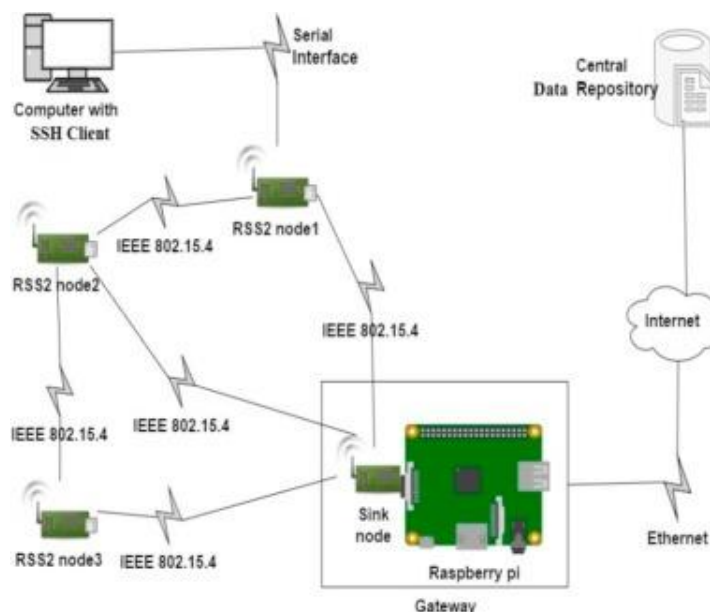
Computer with
SSH Client

Serial
Interface

Central
Data Repository

RSS2 node1

IEEE 802.15.4

RSS2 node2

IEEE 802.15.4

Internet

IEEE 802.15.4

IEEE 802.15.4

RSS2 node3

IEEE 802.15.4

Sink
node

Raspberry pi

Ethernet

Gateway